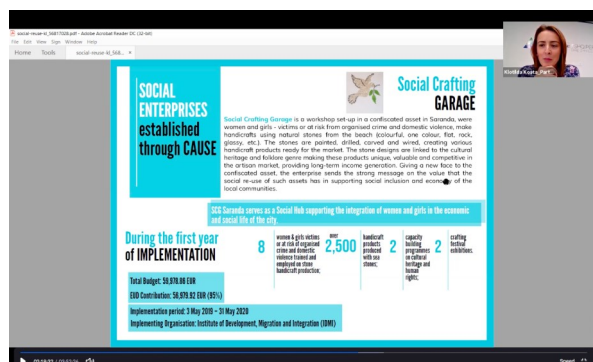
social-reuse-st_5681702b.pdf - Adobe Acrobat Reader DC (32-bit)
File Edit View Sign Window Help
Home Tools social-reuse-st_568...

Klodiana Kapia_Part...

SOCIAL ENTERPRISES established through CAUSE

Social Crafting GARAGE

Social Crafting Garage is a workshop set-up in a confiscated asset in Saranda, were women and girls - victims or at risk from organised crime and domestic violence, make handicrafts using natural stones from the beach (colourful, one colour, flat, rock, glossy, etc.). The stones are painted, drilled, carved and wired, creating various handicraft products ready for the market. The stone designs are linked to the cultural heritage and folklore genre making these products unique, valuable and competitive in the artisan market, providing long-term income generation. Giving a new face to the confiscated asset, the enterprise sends the strong message on the value that the social re-use of such assets has in supporting social inclusion and economy of the local communities.

SCG Saranda serves as a Social Hub supporting the integration of women and girls in the economic and social life of the city.

During the first year of IMPLEMENTATION

8 women & girls victims or at risk of organised crime and domestic violence trained and employed on stone handicraft production;

over 2,500 handicraft products produced with sea stones;

2 capacity building programmes on cultural heritage and human rights;

2 crafting festival exhibitions.

Total Budget: 59,878.00 EUR
EUD Contribution: 56,879.92 EUR (95%)

Implementation period: 3 May 2019 – 31 May 2020
Implementing Organisation: Institute of Development, Migration and Integration (IDMI)

Speed